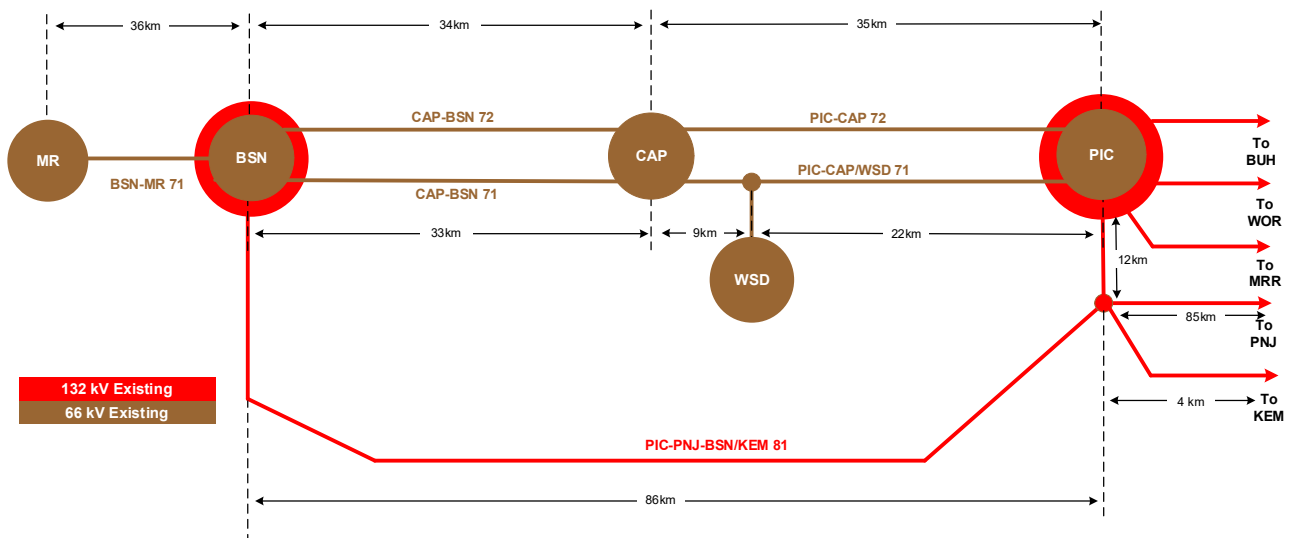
36km
34km
35km

MR
BSN
CAP
PIC

CAP-BSN 72
PIC-CAP 72
BSN-MR 71
CAP-BSN 71
PIC-CAP/WSD 71

To BUH
To WOR
To MRR
To PNJ
To KEM

33km
9km
22km
12km
85km
4 km

WSD

132 kV Existing
66 kV Existing

PIC-PNJ-BSN/KEM 81

86km